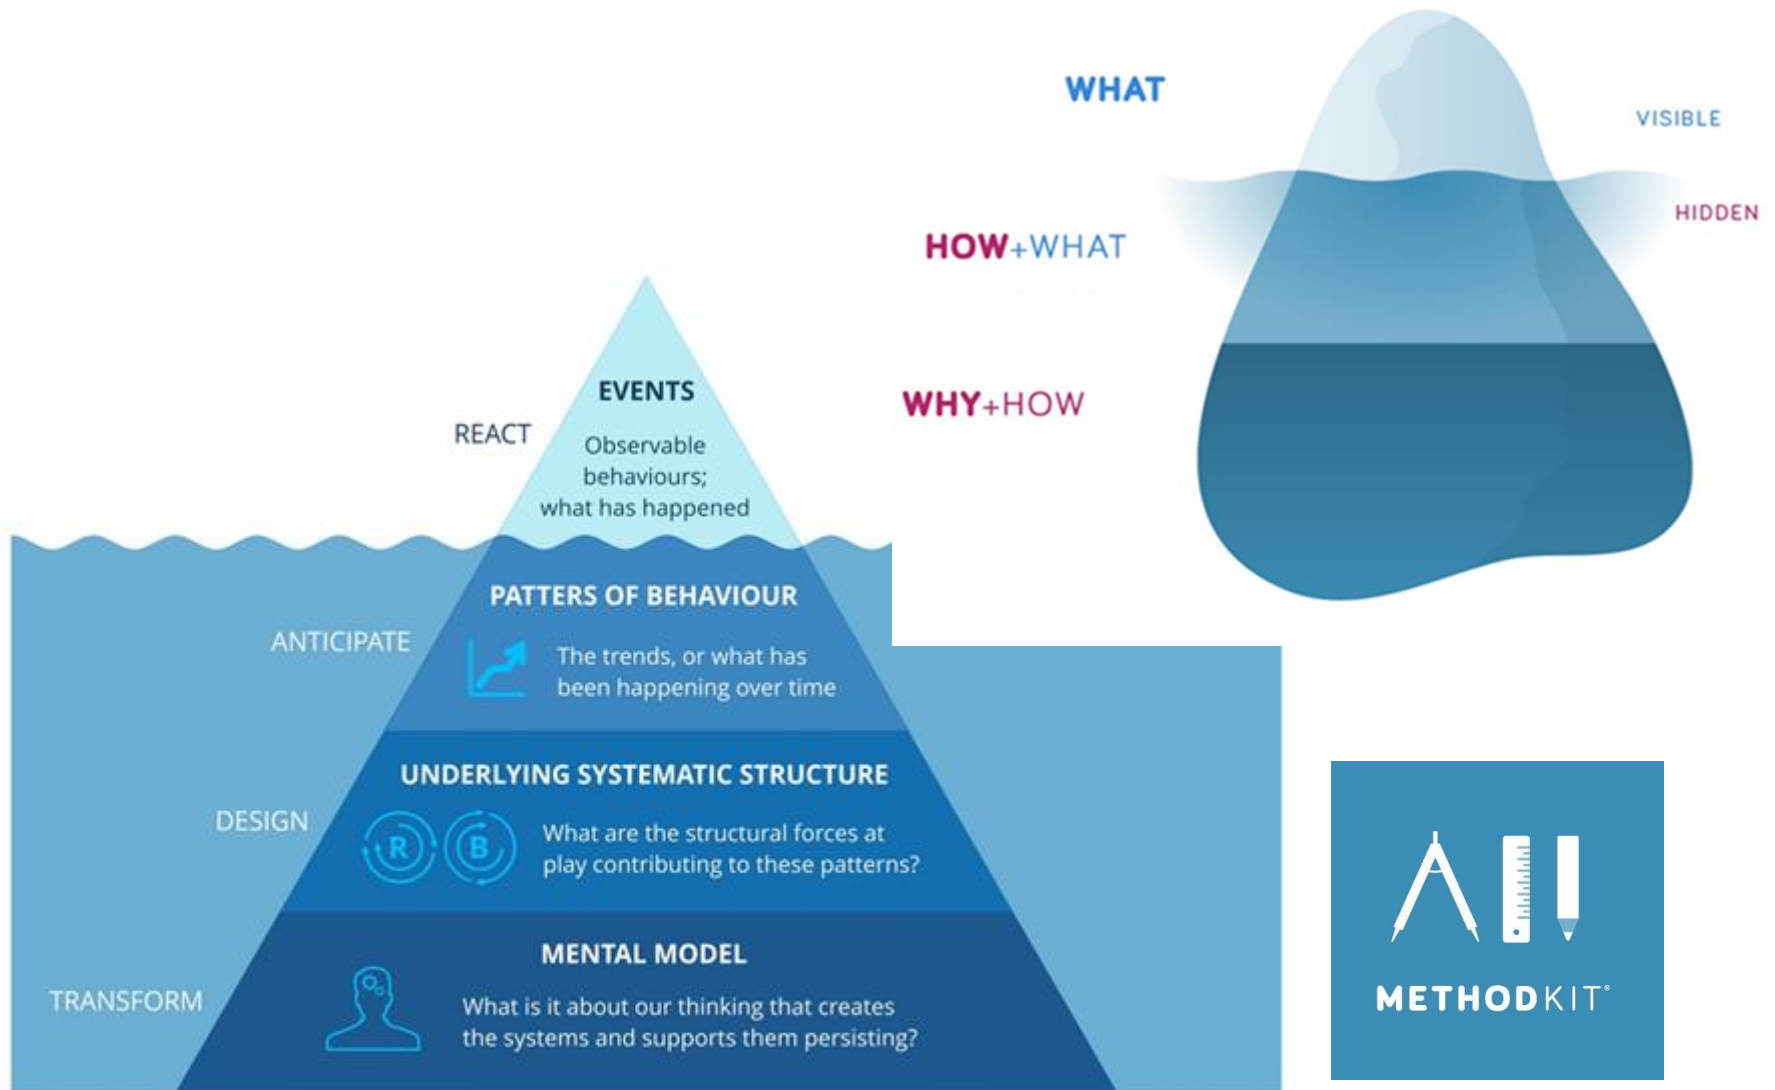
WHAT

VISIBLE

HIDDEN

HOW+WHAT

WHY+HOW

EVENTS

REACT

Observable behaviours; what has happened

PATTERS OF BEHAVIOUR

ANTICIPATE

The trends, or what has been happening over time

UNDERLYING SYSTEMATIC STRUCTURE

DESIGN

R B

What are the structural forces at play contributing to these patterns?

MENTAL MODEL

TRANSFORM

What is it about our thinking that creates the systems and supports them persisting?

METHODKIT